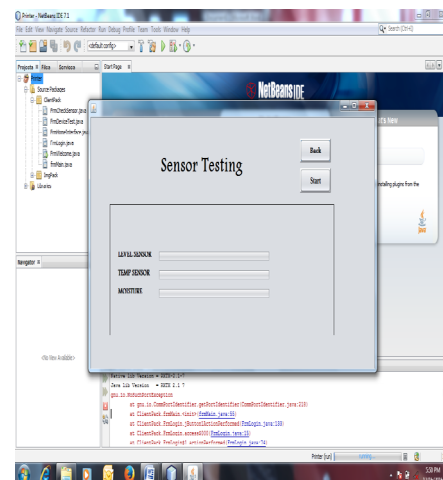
Printer - NetBeans IDE 7.1

File Edit View Navigate Source Refactor Run Debug Profile Team Tools Window Help

<default config>

Search (Ctrl+I)

Projects Files Services

Start Page

Printer

Source Packages

ClientPack

FrmCheckSensor.java

FrmDeviceTest.java

FrmHomeInterface.java

FrmLogin.java

FrmWelcome.java

FrmMain.java

ImgPack

Libraries

Navigator

<No View Available>

NetBeans IDE

It's New

installing plugins from the

Sensor Testing

Back

Start

LEVEL SENSOR

TEMP SENSOR

MOISTURE

Native lib Version = RXTX-2.1-7

Java lib Version = RXTX-2.1-7

gnu.io.NoSuchPortException

at gnu.io.CommPortIdentifier.getPortIdentifier(CommPortIdentifier.java:218)

at ClientPack.FrmMain.<init>(FrmMain.java:55)

at ClientPack.FrmLogin.jButton1ActionPerformed(FrmLogin.java:188)

at ClientPack.FrmLogin.access$000(FrmLogin.java:13)

at ClientPack.FrmLogin$1.actionPerformed(FrmLogin.java:74)

Printer (run)

5:38 PM